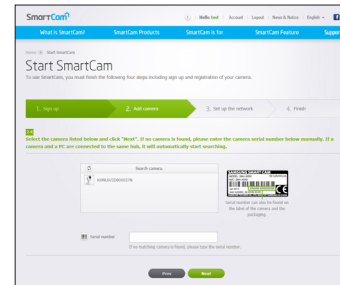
SmartCam

Hello test | Account | Logout | News & Notice | English

What is SmartCam? SmartCam Products SmartCam is for SmartCam Feature Support

Home > Start SmartCam

Start SmartCam

To use SmartCam, you must finish the following four steps including sign up and registration of your camera.

1. Sign up 2. Add camera 3. Set up the network 4. Finish

Select the camera listed below and click "Next". If no camera is found, please enter the camera serial number below manually. If a camera and a PC are connected to the same hub, it will automatically start searching.

Search camera

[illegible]

SAMSUNG SMART CAMERA

Serial number can also be found on the label of the camera and the packaging.

Serial number

If no matching camera is found, please type the serial number.

Prev Next